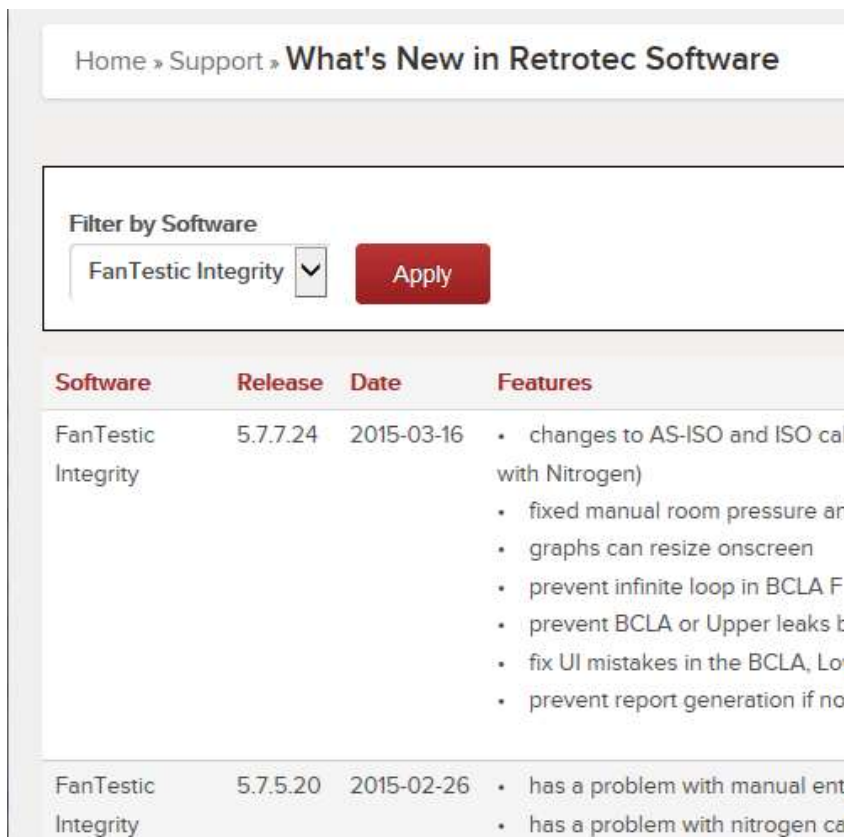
Home » Support » What's New in Retrotec Software

Filter by Software
FanTestic Integrity
Apply

| Software | Release | Date | Features |
|---|---|---|---|
| FanTestic Integrity | 5.7.7.24 | 2015-03-16 | • changes to AS-ISO and ISO ca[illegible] with Nitrogen) • fixed manual room pressure ar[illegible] • graphs can resize onscreen • prevent infinite loop in BCLA F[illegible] • prevent BCLA or Upper leaks b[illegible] • fix UI mistakes in the BCLA, Lo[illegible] • prevent report generation if no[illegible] |
| FanTestic Integrity | 5.7.5.20 | 2015-02-26 | • has a problem with manual ent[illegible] • has a problem with nitrogen ca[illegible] |